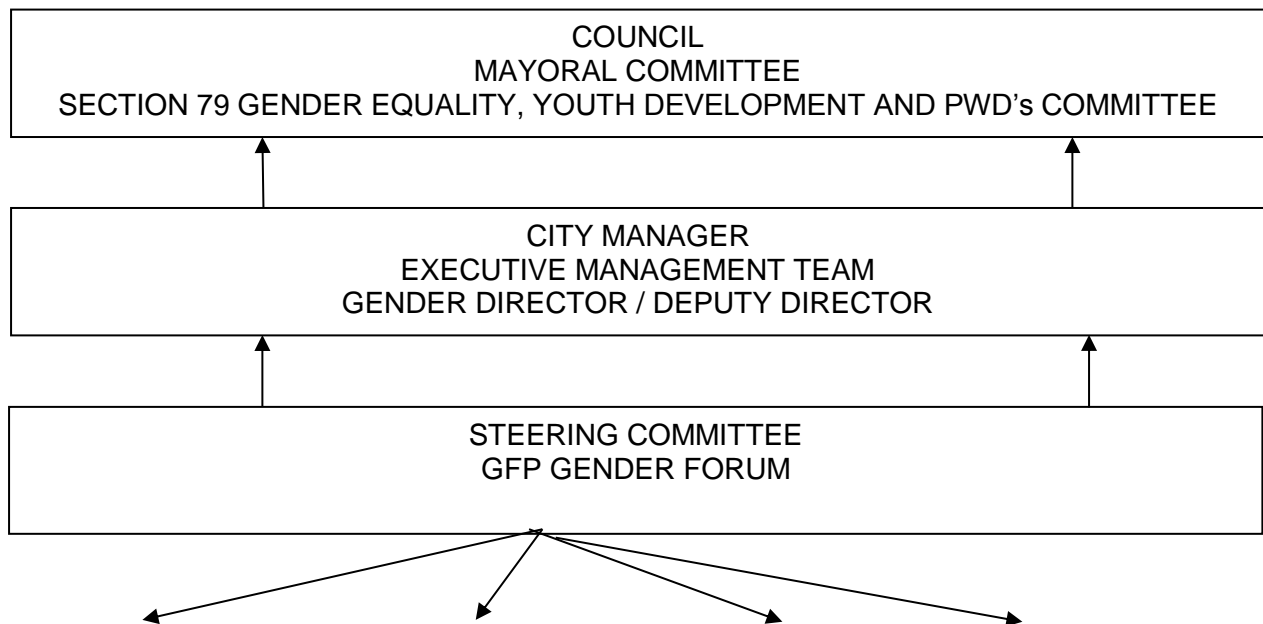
COUNCIL
MAYORAL COMMITTEE
SECTION 79 GENDER EQUALITY, YOUTH DEVELOPMENT AND PWD's COMMITTEE

CITY MANAGER
EXECUTIVE MANAGEMENT TEAM
GENDER DIRECTOR / DEPUTY DIRECTOR

STEERING COMMITTEE
GFP GENDER FORUM